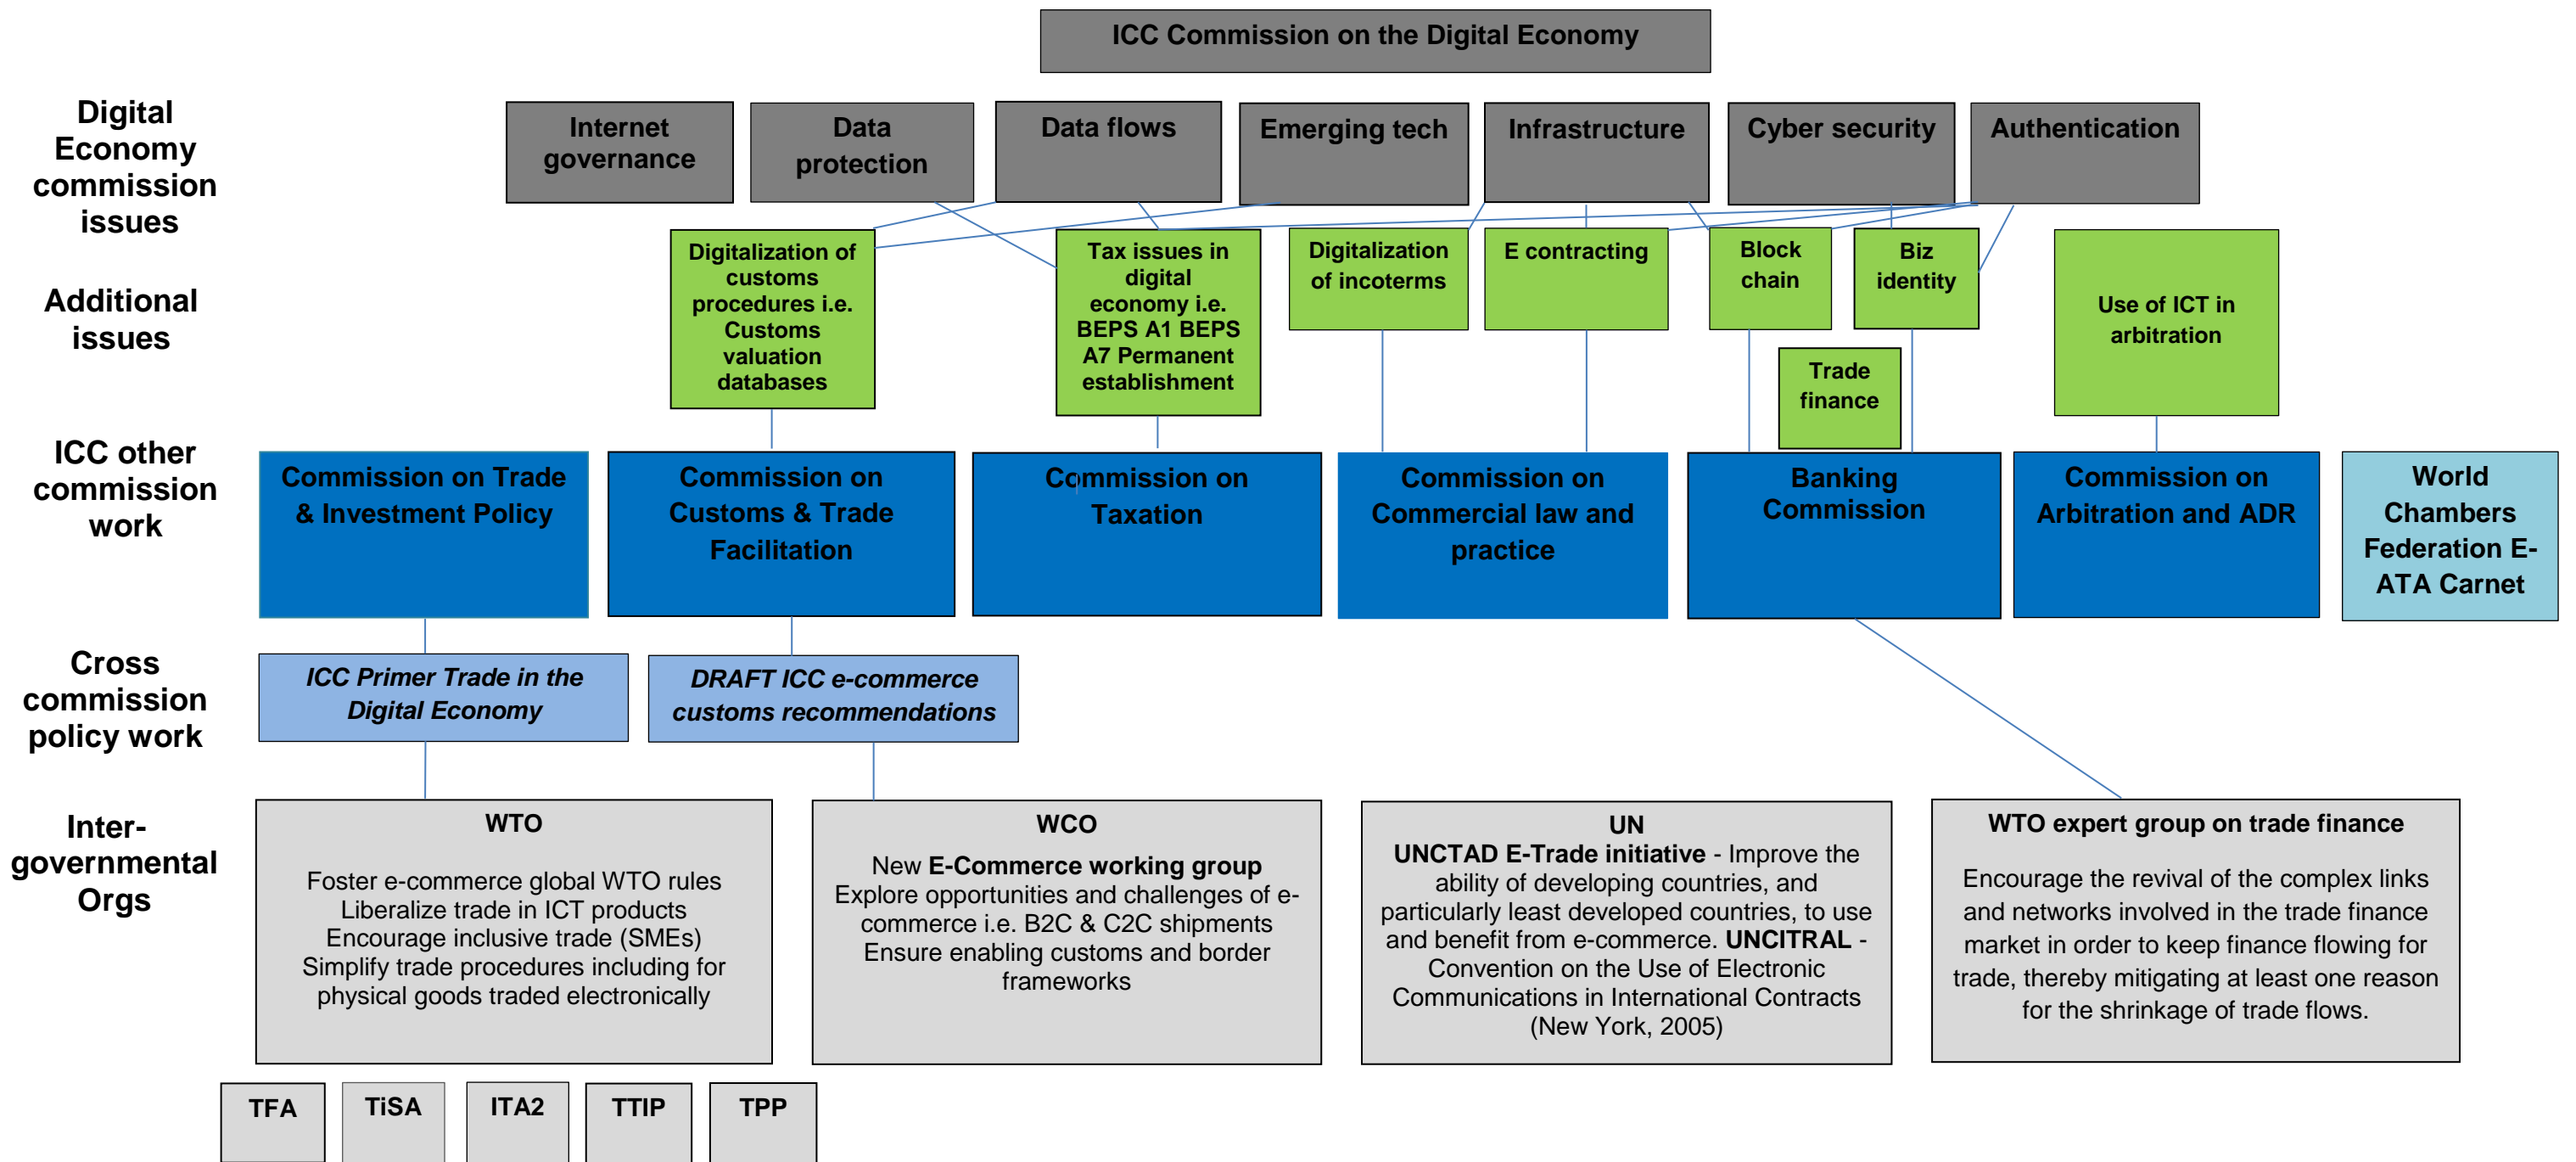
ICC Commission on the Digital Economy

Digital Economy commission issues

Internet governance

Data protection

Data flows

Emerging tech

Infrastructure

Cyber security

Authentication

Additional issues

Digitalization of customs procedures i.e. Customs valuation databases

Tax issues in digital economy i.e. BEPS A1 BEPS A7 Permanent establishment

Digitalization of incoterms

E contracting

Block chain

Biz identity

Trade finance

Use of ICT in arbitration

ICC other commission work

Commission on Trade & Investment Policy

Commission on Customs & Trade Facilitation

Commission on Taxation

Commission on Commercial law and practice

Banking Commission

Commission on Arbitration and ADR

World Chambers Federation E-ATA Carnet

Cross commission policy work

*ICC Primer Trade in the Digital Economy*

*DRAFT ICC e-commerce customs recommendations*

Inter-governmental Orgs

**WTO**

Foster e-commerce global WTO rules
Liberalize trade in ICT products
Encourage inclusive trade (SMEs)
Simplify trade procedures including for physical goods traded electronically

**WCO**

New **E-Commerce working group**
Explore opportunities and challenges of e-commerce i.e. B2C & C2C shipments
Ensure enabling customs and border frameworks

**UN**
**UNCTAD E-Trade initiative** - Improve the ability of developing countries, and particularly least developed countries, to use and benefit from e-commerce. **UNCITRAL** - Convention on the Use of Electronic Communications in International Contracts (New York, 2005)

**WTO expert group on trade finance**

Encourage the revival of the complex links and networks involved in the trade finance market in order to keep finance flowing for trade, thereby mitigating at least one reason for the shrinkage of trade flows.

TFA

TiSA

ITA2

TTIP

TPP